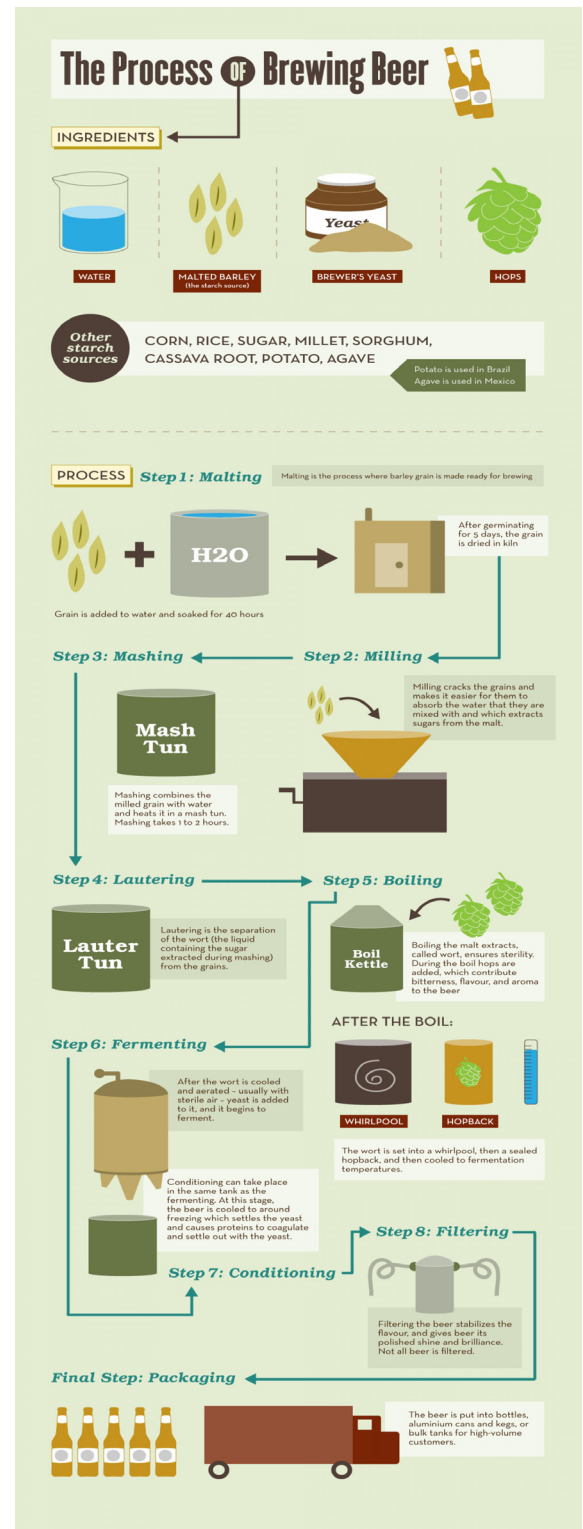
The Process of Brewing Beer

INGREDIENTS

Yeast

WATER

MALTED BARLEY (the starch source)

BREWER'S YEAST

HOPS

Other starch sources

CORN, RICE, SUGAR, MILLET, SORGHUM, CASSAVA ROOT, POTATO, AGAVE

Potato is used in Brazil
Agave is used in Mexico

PROCESS Step 1: Malting

Malting is the process where barley grain is made ready for brewing

H2O

After germinating for 5 days, the grain is dried in kiln

Grain is added to water and soaked for 40 hours

Step 3: Mashing

Step 2: Milling

Milling cracks the grains and makes it easier for them to absorb the water that they are mixed with and which extracts sugars from the malt.

Mash Tun

Mashing combines the milled grain with water and heats it in a mash tun. Mashing takes 1 to 2 hours.

Step 4: Lautering

Step 5: Boiling

Lauter Tun

Lautering is the separation of the wort (the liquid containing the sugar extracted during mashing) from the grains.

Boil Kettle

Boiling the malt extracts, called wort, ensures sterility. During the boil hops are added, which contribute bitterness, flavour, and aroma to the beer

AFTER THE BOIL:

Step 6: Fermenting

After the wort is cooled and aerated – usually with sterile air – yeast is added to it, and it begins to ferment.

WHIRLPOOL

HOPBACK

The wort is set into a whirlpool, then a sealed hopback, and then cooled to fermentation temperatures.

Conditioning can take place in the same tank as the fermenting. At this stage, the beer is cooled to around freezing which settles the yeast and causes proteins to coagulate and settle out with the yeast.

Step 8: Filtering

Step 7: Conditioning

Filtering the beer stabilizes the flavour, and gives beer its polished shine and brilliance. Not all beer is filtered.

Final Step: Packaging

The beer is put into bottles, aluminium cans and kegs, or bulk tanks for high-volume customers.